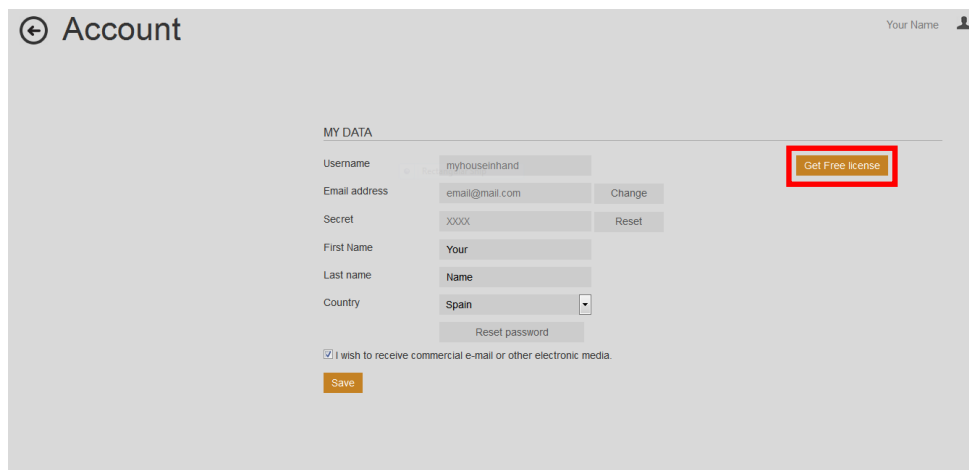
Account

Your Name

MY DATA

Username myhouseinhand

Get Free license

Email address email@mail.com Change

Secret XXXX Reset

First Name Your

Last name Name

Country Spain

Reset password

I wish to receive commercial e-mail or other electronic media.

Save